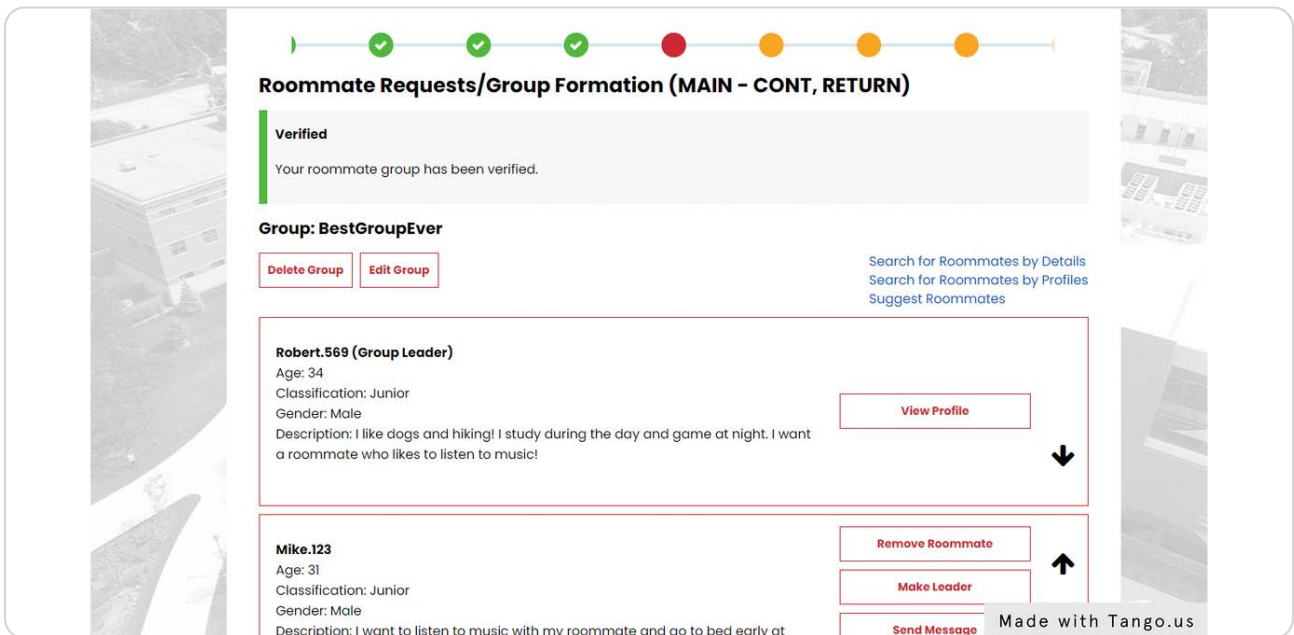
Roommate Requests/Group Formation (MAIN - CONT, RETURN)

Verified

Your roommate group has been verified.

Group: BestGroupEver

Delete Group

Edit Group

Search for Roommates by Details
Search for Roommates by Profiles
Suggest Roommates

Robert.569 (Group Leader)
Age: 34
Classification: Junior
Gender: Male
Description: I like dogs and hiking! I study during the day and game at night. I want a roommate who likes to listen to music!

View Profile

Mike.123
Age: 31
Classification: Junior
Gender: Male
Description: I want to listen to music with my roommate and go to bed early at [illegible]

Remove Roommate

Make Leader

Send Message

Made with Tango.us